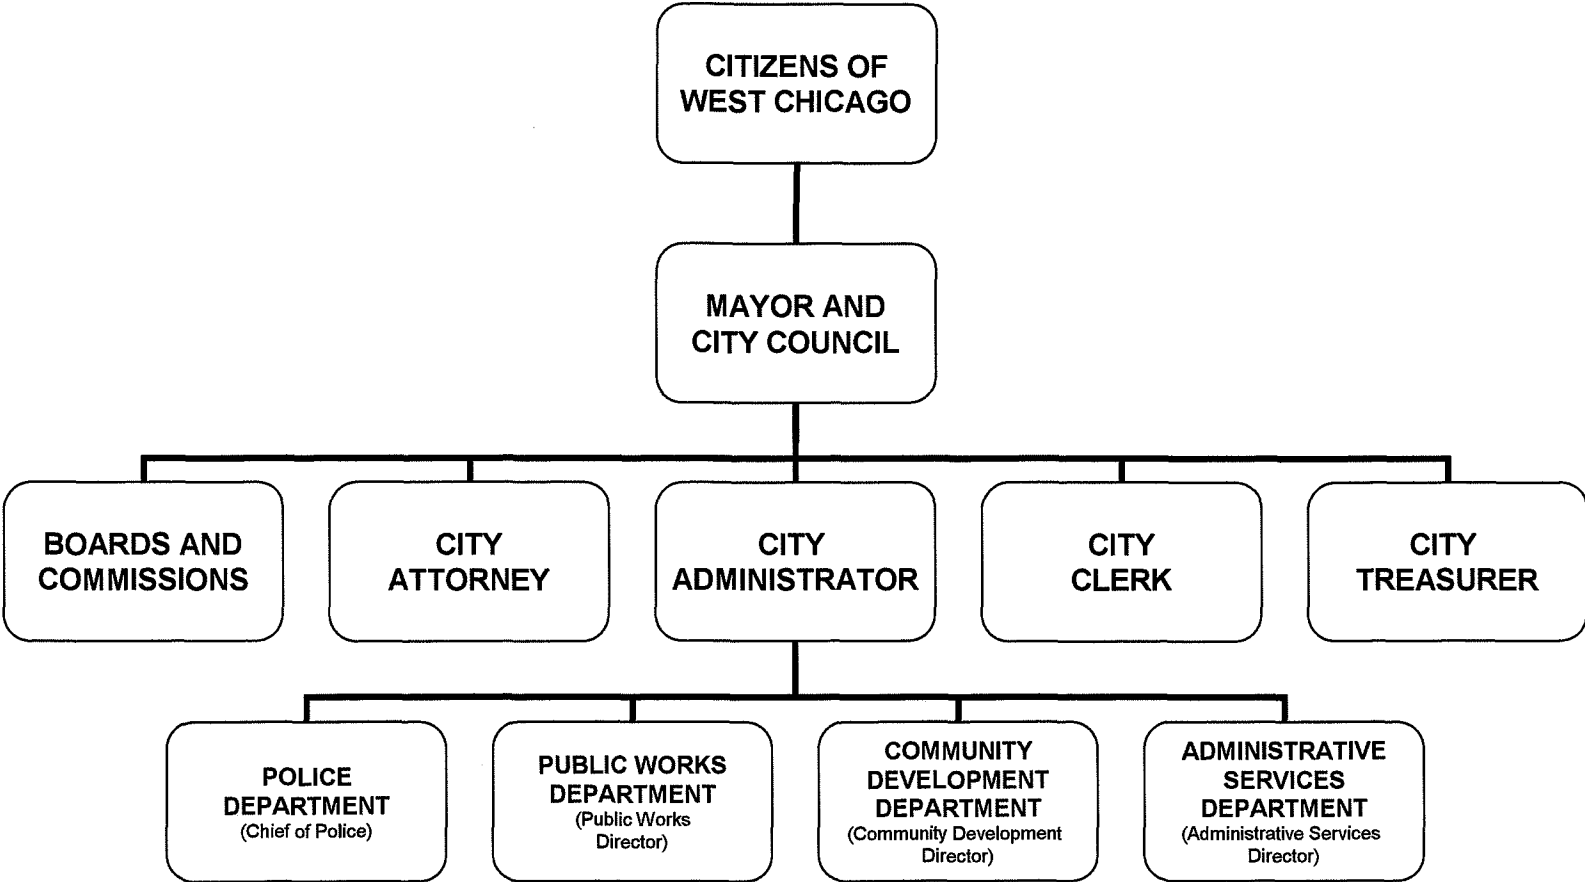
CITIZENS OF WEST CHICAGO

MAYOR AND CITY COUNCIL

BOARDS AND COMMISSIONS

CITY ATTORNEY

CITY ADMINISTRATOR

CITY CLERK

CITY TREASURER

POLICE DEPARTMENT
(Chief of Police)

PUBLIC WORKS DEPARTMENT
(Public Works Director)

COMMUNITY DEVELOPMENT DEPARTMENT
(Community Development Director)

ADMINISTRATIVE SERVICES DEPARTMENT
(Administrative Services Director)